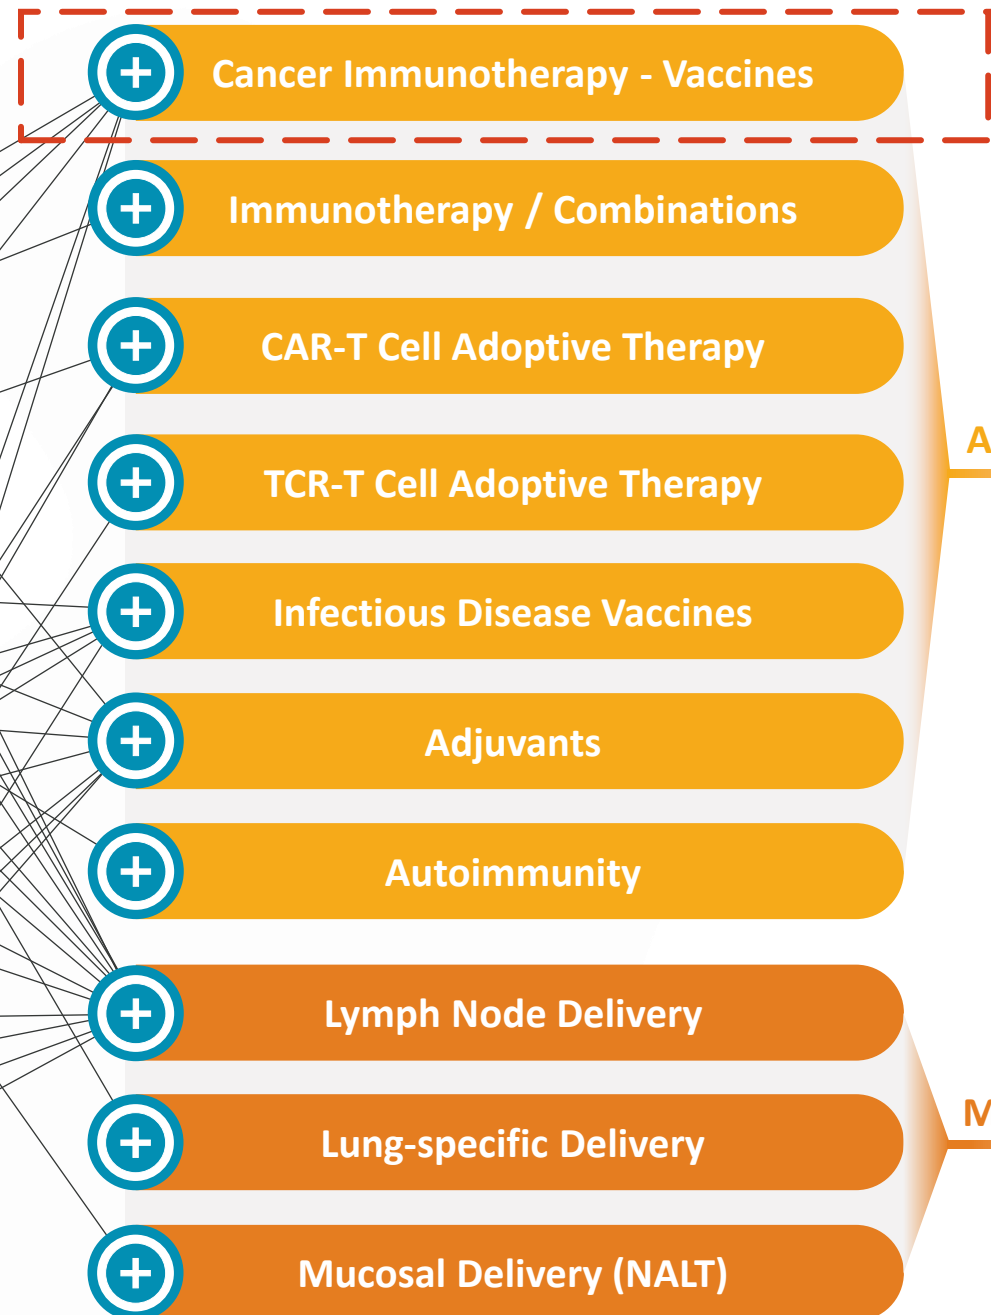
Cancer Immunotherapy - Vaccines

Immunotherapy / Combinations

CAR-T Cell Adoptive Therapy

TCR-T Cell Adoptive Therapy

Infectious Disease Vaccines

Adjuvants

Autoimmunity

Lymph Node Delivery

Lung-specific Delivery

Mucosal Delivery (NALT)

A

M